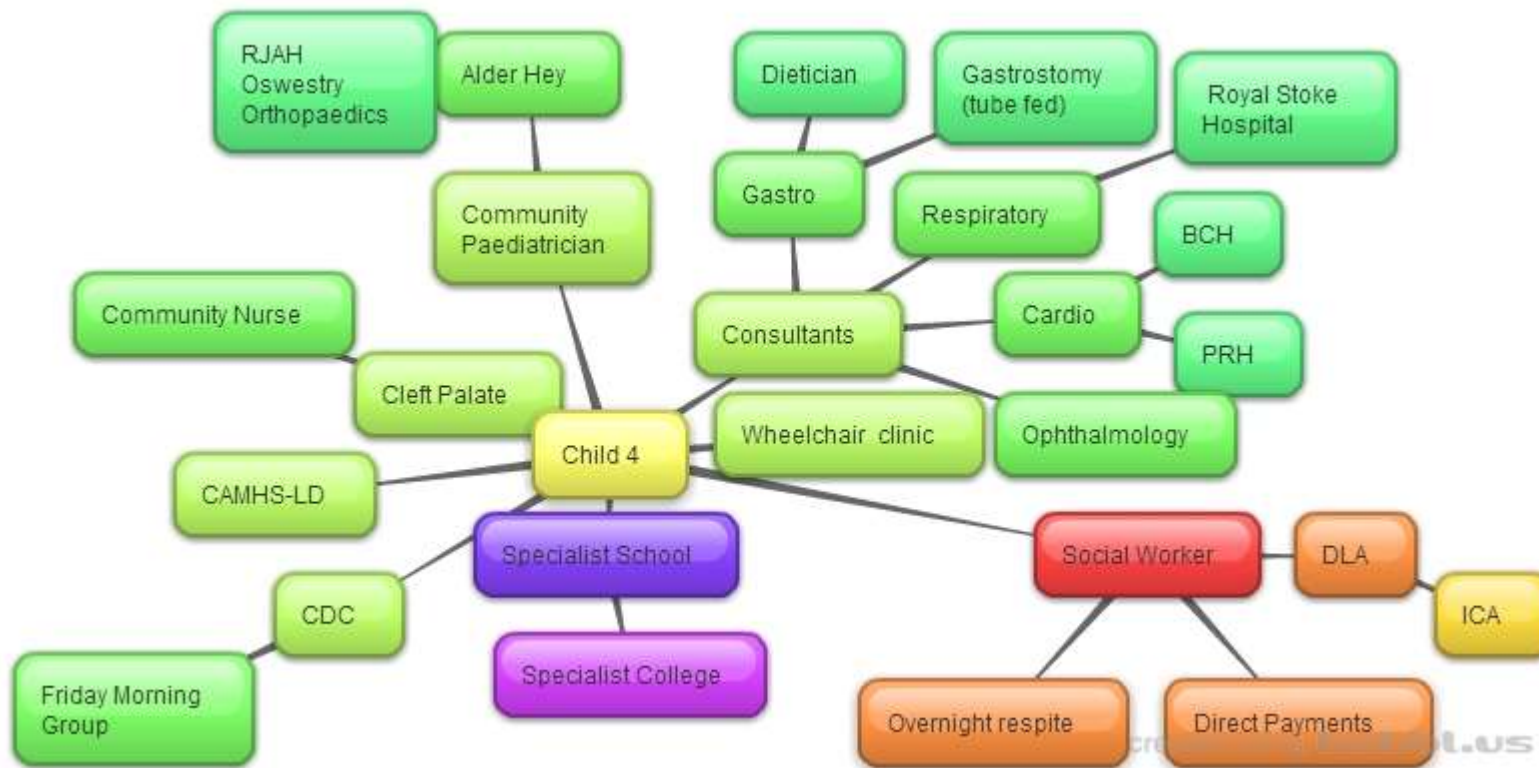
RJAH Oswestry Orthopaedics

Alder Hey

Dietician

Gastrostomy (tube fed)

Royal Stoke Hospital

Gastro

Community Paediatrician

Respiratory

BCH

Community Nurse

Cardio

Consultants

PRH

Cleft Palate

Child 4

Wheelchair clinic

Ophthalmology

CAMHS-LD

Specialist School

Social Worker

DLA

ICA

CDC

Specialist College

Friday Morning Group

Overnight respite

Direct Payments

cre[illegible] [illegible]l.us